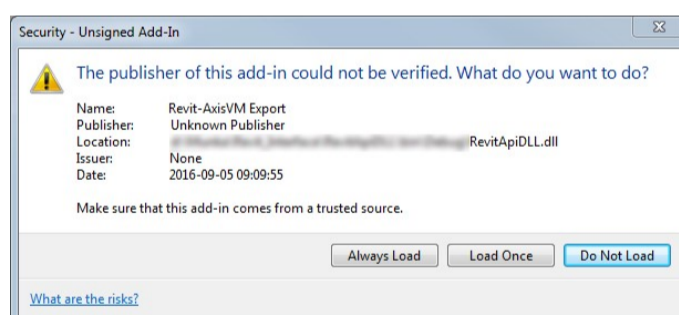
Security - Unsigned Add-In

The publisher of this add-in could not be verified. What do you want to do?

| | |
|---|---|
| Name: | Revit-AxisVM Export |
| Publisher: | Unknown Publisher |
| Location: | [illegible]RevitApiDLL.dll |
| Issuer: | None |
| Date: | 2016-09-05 09:09:55 |

Make sure that this add-in comes from a trusted source.

Always Load
Load Once
Do Not Load

What are the risks?